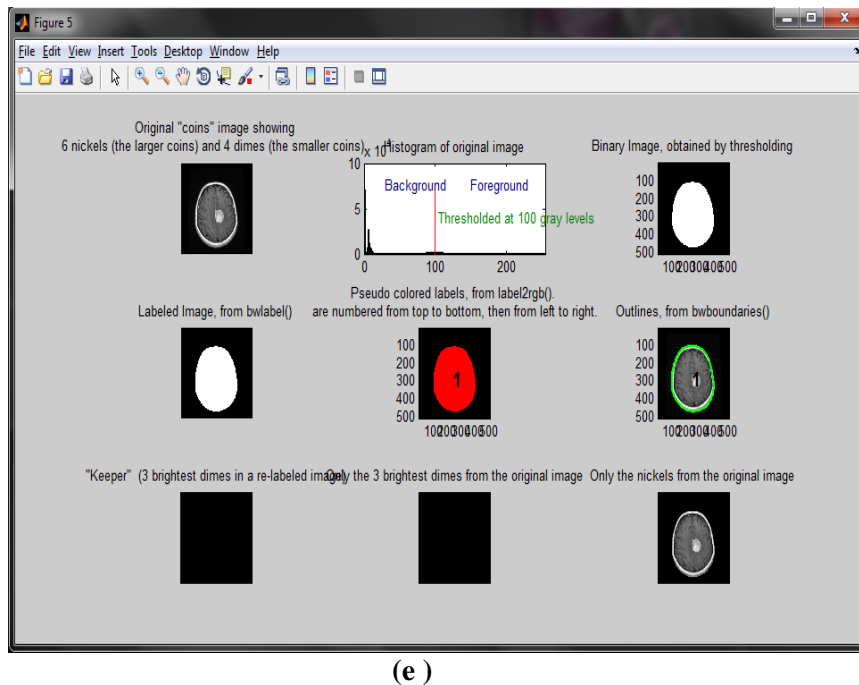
Figure 5

File Edit View Insert Tools Desktop Window Help

Original "coins" image showing
6 nickels (the larger coins) and 4 dimes (the smaller coins).

$\times 10^4$ Histogram of original image

10
5
0
0 100 200

Background Foreground

Thresholded at 100 gray levels

Binary Image, obtained by thresholding

100
200
300
400
500
100200300400500

Labeled Image, from bwlabel()

Pseudo colored labels, from label2rgb().
are numbered from top to bottom, then from left to right.

100
200
300
400
500
100200300400500

1

Outlines, from bwboundaries()

100
200
300
400
500
100200300400500

1

"Keeper" (3 brightest dimes in a re-labeled image)

Only the 3 brightest dimes from the original image

Only the nickels from the original image

(e )